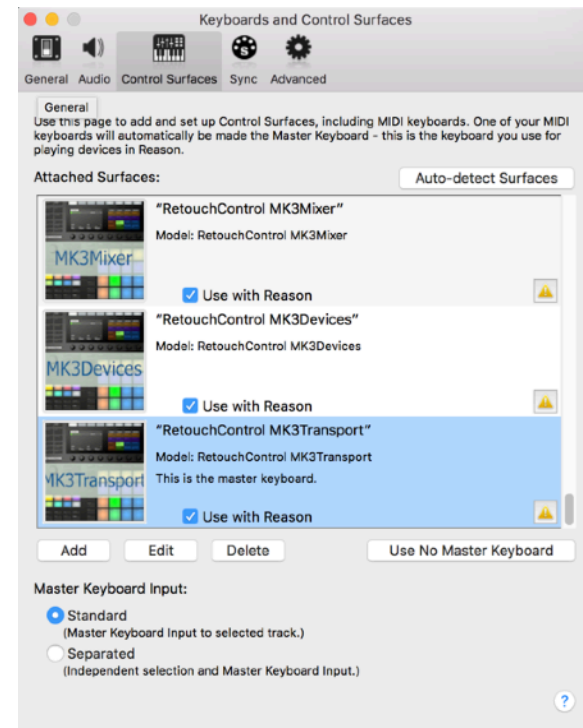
Keyboards and Control Surfaces

General Audio Control Surfaces Sync Advanced

General

Use this page to add and set up Control Surfaces, including MIDI keyboards. One of your MIDI keyboards will automatically be made the Master Keyboard - this is the keyboard you use for playing devices in Reason.

Attached Surfaces:

Auto-detect Surfaces

MK3Mixer

"RetouchControl MK3Mixer"

Model: RetouchControl MK3Mixer

Use with Reason

MK3Devices

"RetouchControl MK3Devices"

Model: RetouchControl MK3Devices

Use with Reason

MK3Transport

"RetouchControl MK3Transport"

Model: RetouchControl MK3Transport

This is the master keyboard.

Use with Reason

Add Edit Delete Use No Master Keyboard

Master Keyboard Input:

Standard
(Master Keyboard Input to selected track.)

Separated
(Independent selection and Master Keyboard Input.)

?